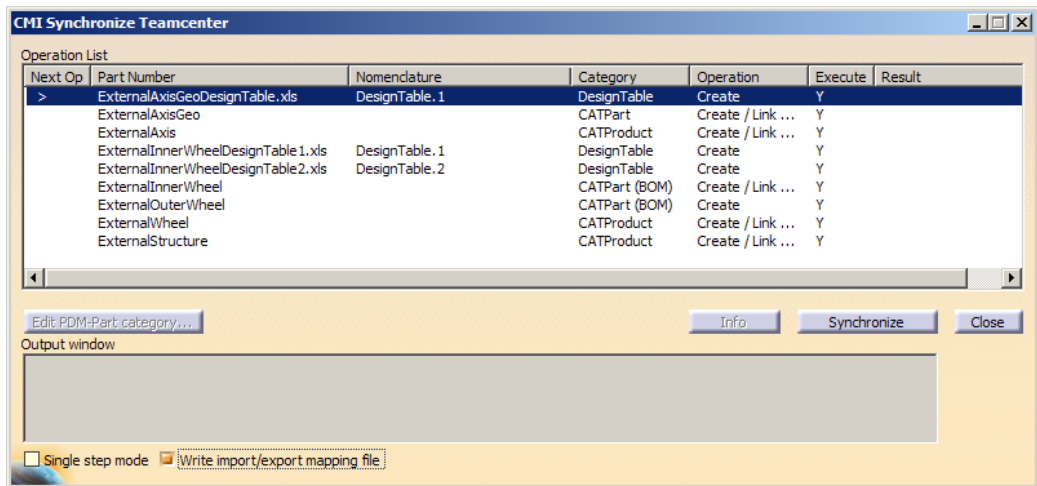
CMI Synchronize Teamcenter

Operation List

| Next Op | Part Number | Nomenclature | Category | Operation | Execute | Result |
|---|---|---|---|---|---|---|
| > | ExternalAxisGeoDesignTable.xls | DesignTable.1 | DesignTable | Create | Y | |
| | ExternalAxisGeo | | CATPart | Create / Link ... | Y | |
| | ExternalAxis | | CATProduct | Create / Link ... | Y | |
| | ExternalInnerWheelDesignTable1.xls | DesignTable.1 | DesignTable | Create | Y | |
| | ExternalInnerWheelDesignTable2.xls | DesignTable.2 | DesignTable | Create | Y | |
| | ExternalInnerWheel | | CATPart (BOM) | Create / Link ... | Y | |
| | ExternalOuterWheel | | CATPart (BOM) | Create | Y | |
| | ExternalWheel | | CATProduct | Create / Link ... | Y | |
| | ExternalStructure | | CATProduct | Create / Link ... | Y | |

Edit PDM-Part category...
Info
Synchronize
Close

Output window

Single step mode
Write import/export mapping file